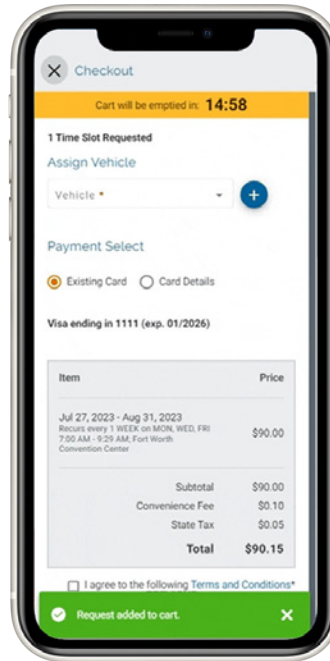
Checkout

Cart will be emptied in: 14:58

1 Time Slot Requested

Assign Vehicle

Vehicle *

Payment Select

Existing Card  Card Details

Visa ending in 1111 (exp. 01/2026)

| Item | Price |
|---|---|
| Jul 27, 2023 - Aug 31, 2023 Recurs every 1 WEEK on MON, WED, FRI 7:00 AM - 9:29 AM; Fort Worth Convention Center | $90.00 |
| Subtotal | $90.00 |
| Convenience Fee | $0.10 |
| State Tax | $0.05 |
| Total | $90.15 |

I agree to the following Terms and Conditions*

Request added to cart.